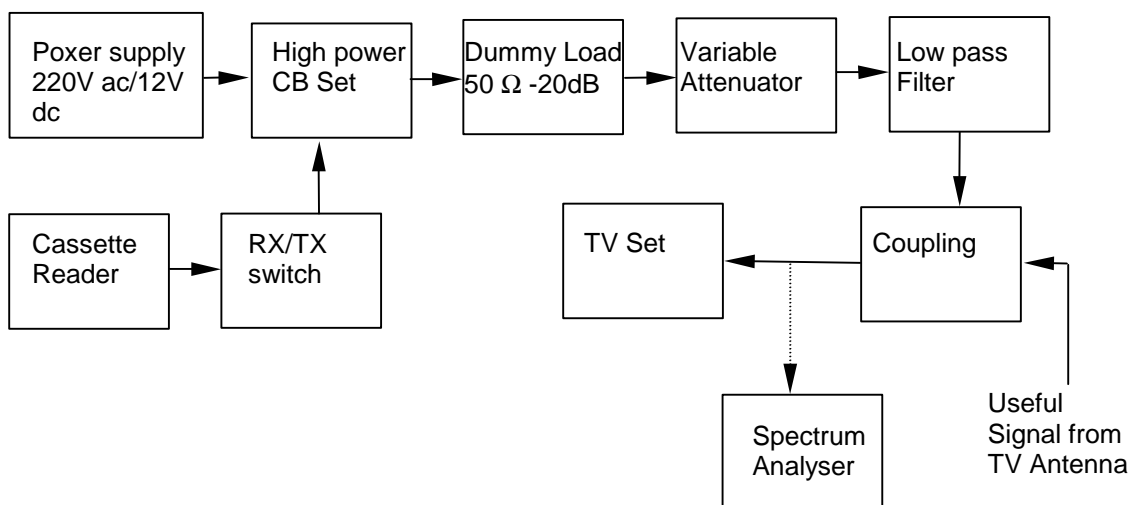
Poxer supply 220V ac/12V dc

High power CB Set

Dummy Load 50 $\Omega$ -20dB

Variable Attenuator

Low pass Filter

Cassette Reader

RX/TX switch

TV Set

Coupling

Spectrum Analyser

Useful Signal from TV Antenna